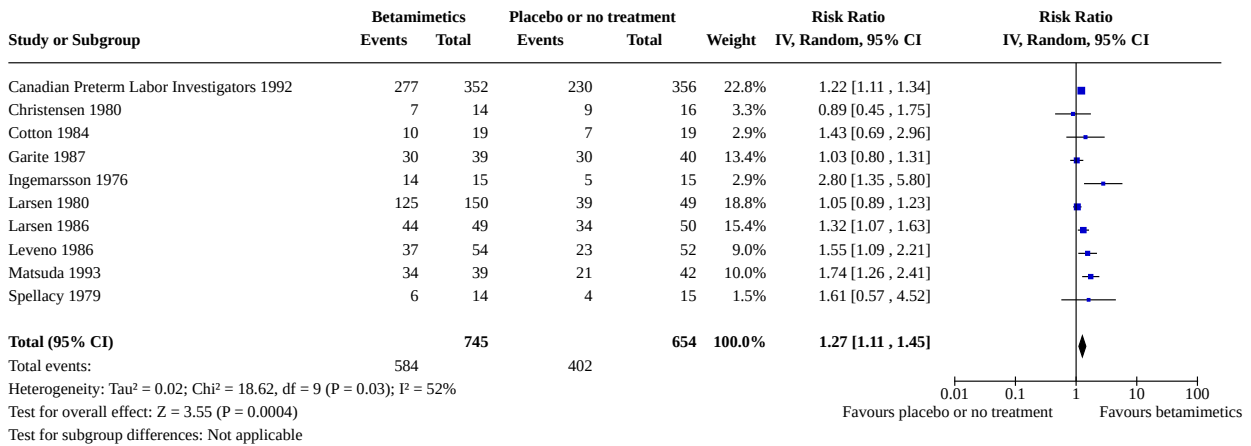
| Study or Subgroup | Betamimetics Events | Betamimetics Total | Placebo or no treatment Events | Placebo or no treatment Total | Weight | Risk Ratio IV, Random, 95% CI |
|---|---|---|---|---|---|---|
| Canadian Preterm Labor Investigators 1992 | 277 | 352 | 230 | 356 | 22.8% | 1.22 [1.11 , 1.34] |
| Christensen 1980 | 7 | 14 | 9 | 16 | 3.3% | 0.89 [0.45 , 1.75] |
| Cotton 1984 | 10 | 19 | 7 | 19 | 2.9% | 1.43 [0.69 , 2.96] |
| Garite 1987 | 30 | 39 | 30 | 40 | 13.4% | 1.03 [0.80 , 1.31] |
| Ingemarsson 1976 | 14 | 15 | 5 | 15 | 2.9% | 2.80 [1.35 , 5.80] |
| Larsen 1980 | 125 | 150 | 39 | 49 | 18.8% | 1.05 [0.89 , 1.23] |
| Larsen 1986 | 44 | 49 | 34 | 50 | 15.4% | 1.32 [1.07 , 1.63] |
| Leveno 1986 | 37 | 54 | 23 | 52 | 9.0% | 1.55 [1.09 , 2.21] |
| Matsuda 1993 | 34 | 39 | 21 | 42 | 10.0% | 1.74 [1.26 , 2.41] |
| Spellacy 1979 | 6 | 14 | 4 | 15 | 1.5% | 1.61 [0.57 , 4.52] |
| **Total (95% CI)** | | **745** | | **654** | **100.0%** | **1.27 [1.11 , 1.45]** |
| Total events: | 584 | | 402 | | | |

Risk Ratio
IV, Random, 95% CI

Heterogeneity: Tau² = 0.02; Chi² = 18.62, df = 9 (P = 0.03); I² = 52%
Test for overall effect: Z = 3.55 (P = 0.0004)
Test for subgroup differences: Not applicable

0.01 0.1 1 10 100
Favours placebo or no treatment Favours betamimetics